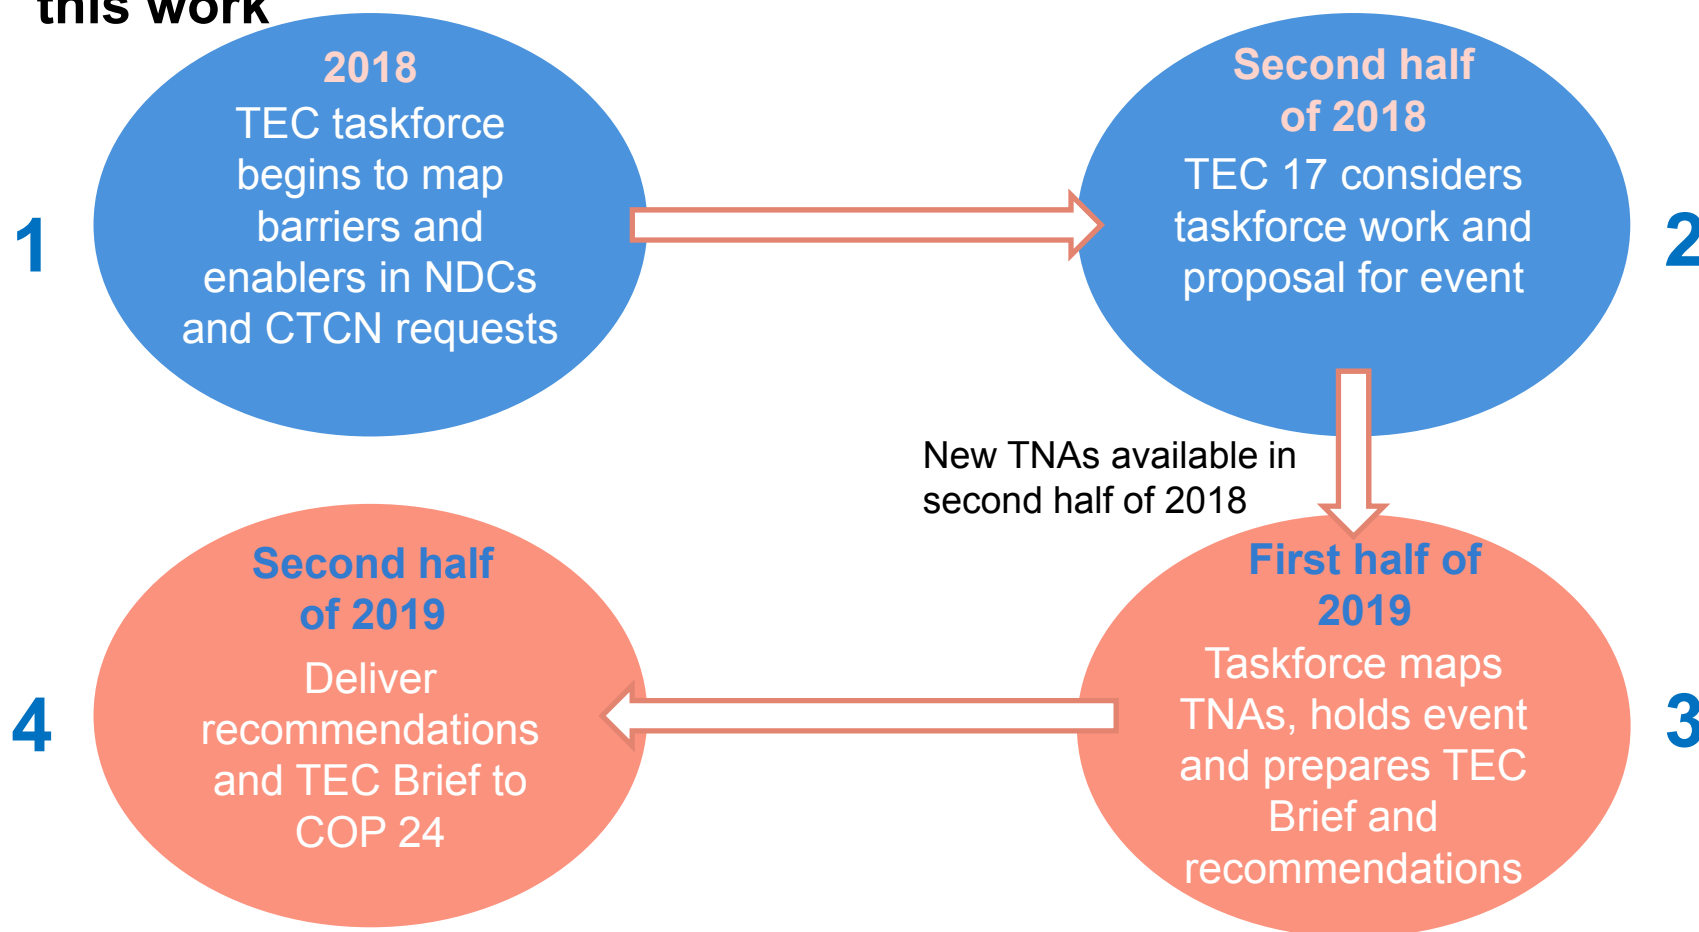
this work

1

2018
TEC taskforce begins to map barriers and enablers in NDCs and CTCN requests

2

Second half of 2018
TEC 17 considers taskforce work and proposal for event

New TNAs available in second half of 2018

3

First half of 2019
Taskforce maps TNAs, holds event and prepares TEC Brief and recommendations

4

Second half of 2019
Deliver recommendations and TEC Brief to COP 24